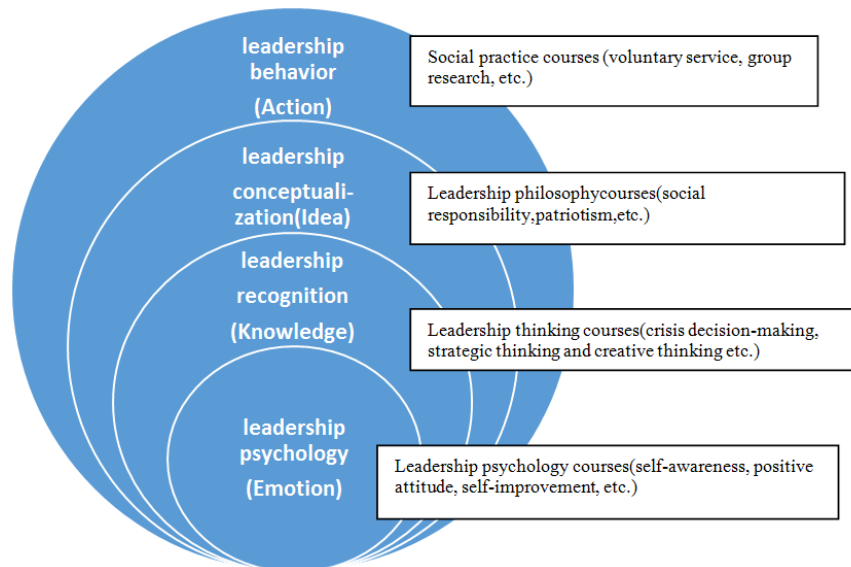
leadership behavior (Action)

Social practice courses (voluntary service, group research, etc.)

leadership conceptualization(Idea)

Leadership philosophycourses(social responsibility,patriotism,etc.)

leadership recognition (Knowledge)

Leadership thinking courses(crisis decision-making, strategic thinking and creative thinking etc.)

leadership psychology (Emotion)

Leadership psychology courses(self-awareness, positive attitude, self-improvement, etc.)